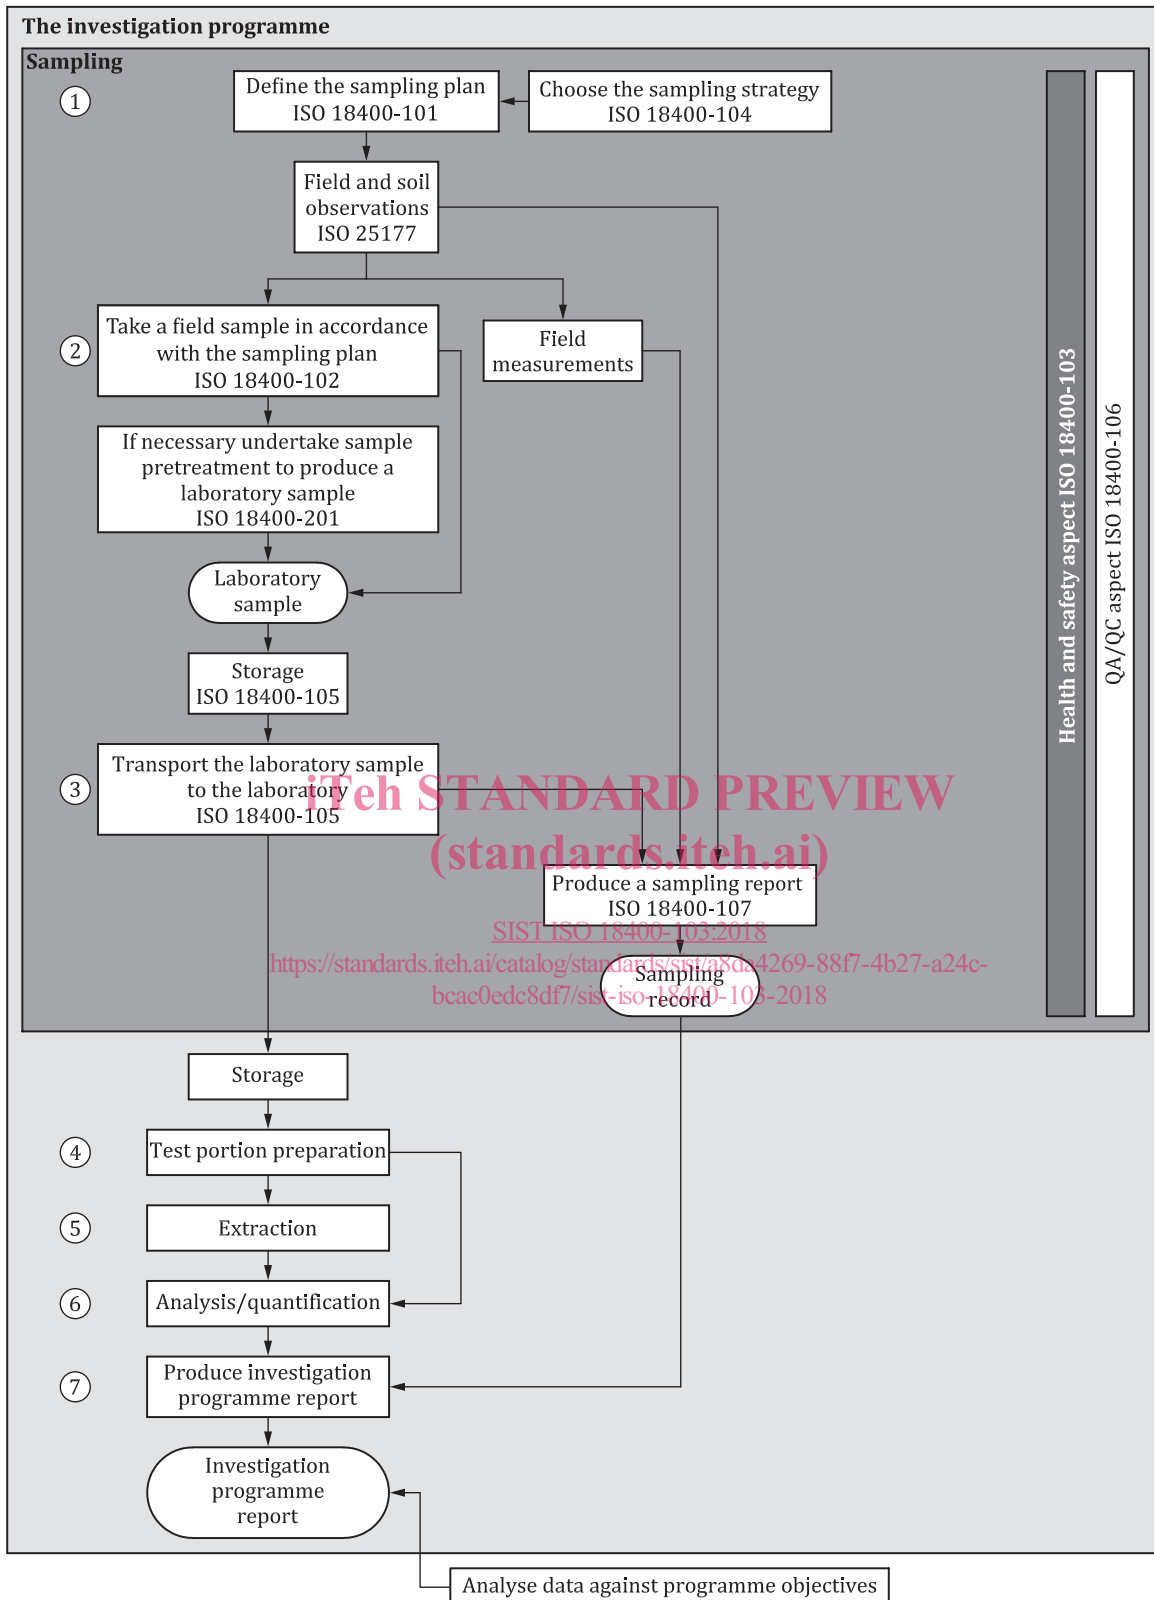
The investigation programme

Sampling

1

Define the sampling plan
ISO 18400-101

Choose the sampling strategy
ISO 18400-104

Field and soil observations
ISO 25177

2

Take a field sample in accordance with the sampling plan
ISO 18400-102

Field measurements

If necessary undertake sample pretreatment to produce a laboratory sample
ISO 18400-201

Laboratory sample

Storage
ISO 18400-105

3

Transport the laboratory sample to the laboratory
ISO 18400-105

iTeh STANDARD PREVIEW
(standards.iteh.ai)

Produce a sampling report
ISO 18400-107

SIST ISO 18400-103:2018
https://standards.iteh.ai/catalog/standards/sist/a8da4269-88f7-4b27-a24c-bcac0edc8df7/sist-iso-18400-103-2018

Sampling record

Health and safety aspect ISO 18400-103

QA/QC aspect ISO 18400-106

Storage

4

Test portion preparation

5

Extraction

6

Analysis/quantification

7

Produce investigation programme report

Investigation programme report

Analyse data against programme objectives